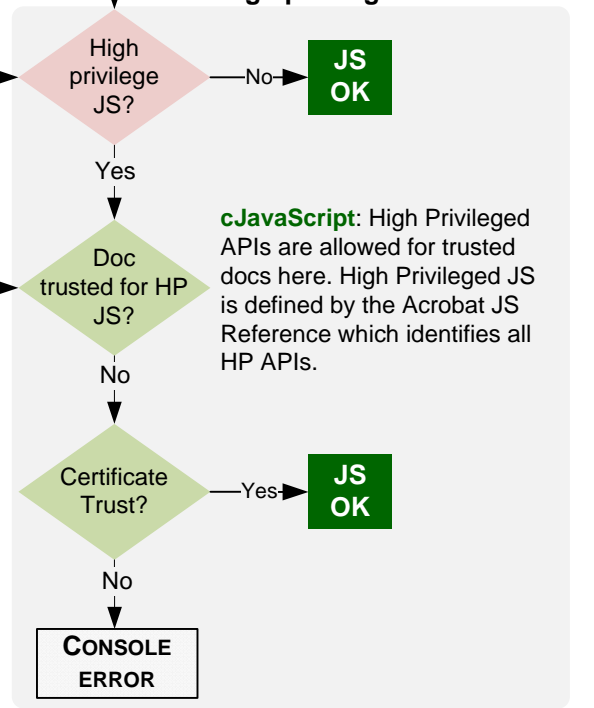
High privilege JS?

No

JS OK

Yes

cJavaScript: High Privileged APIs are allowed for trusted docs here. High Privileged JS is defined by the Acrobat JS Reference which identifies all HP APIs.

Doc trusted for HP JS?

No

Certificate Trust?

Yes

JS OK

No

CONSOLE ERROR